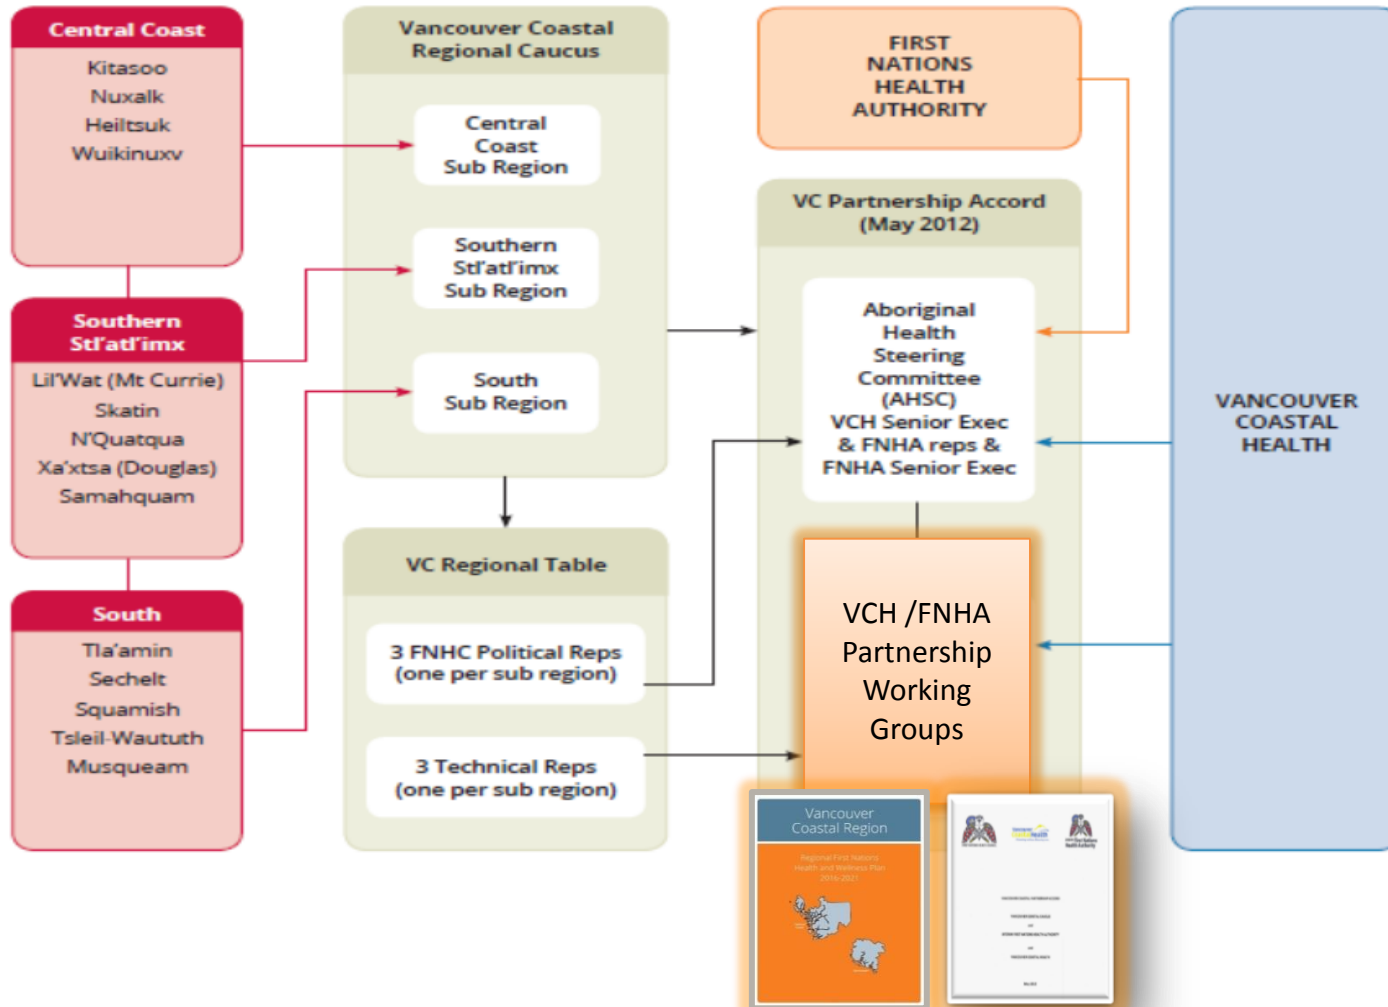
Central Coast
Kitasoo
Nuxalk
Heiltsuk
Wuikinuxv

Southern Stl'atl'imx
Lil'Wat (Mt Currie)
Skatin
N'Quatqua
Xa'xtsa (Douglas)
Samahquam

South
Tla'amin
Sechelt
Squamish
Tsleil-Waututh
Musqueam

Vancouver Coastal Regional Caucus
Central Coast Sub Region
Southern Stl'atl'imx Sub Region
South Sub Region

VC Regional Table
3 FNHC Political Reps (one per sub region)
3 Technical Reps (one per sub region)

FIRST NATIONS HEALTH AUTHORITY

VC Partnership Accord (May 2012)
Aboriginal Health Steering Committee (AHSC) VCH Senior Exec & FNHA reps & FNHA Senior Exec

VCH /FNHA Partnership Working Groups

VANCOUVER COASTAL HEALTH

Vancouver Coastal Region
Regional First Nations Health and Wellness Plan 2016-2021

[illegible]